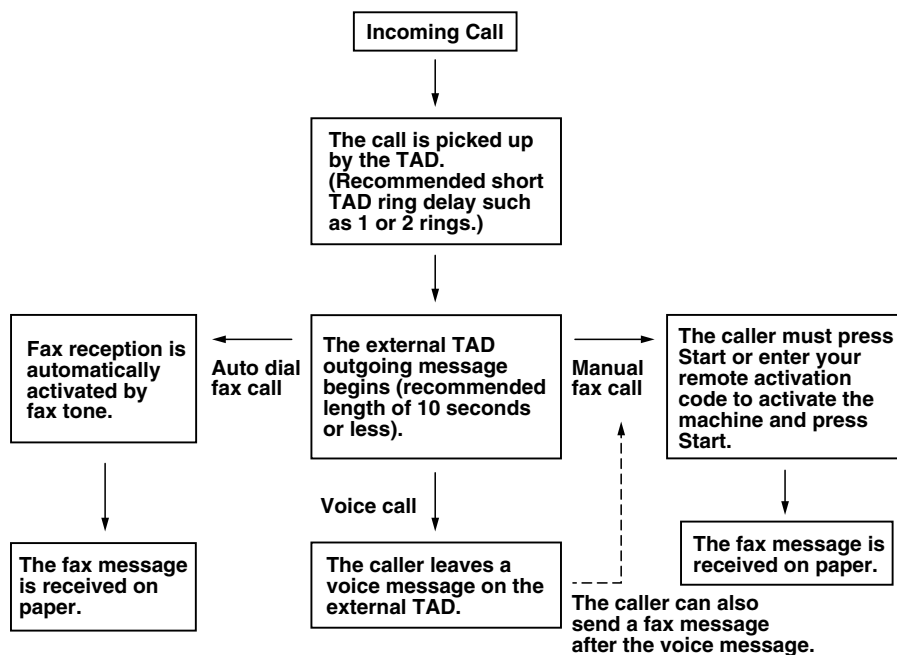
Incoming Call

The call is picked up by the TAD. (Recommended short TAD ring delay such as 1 or 2 rings.)

Fax reception is automatically activated by fax tone.

Auto dial fax call

The external TAD outgoing message begins (recommended length of 10 seconds or less).

Manual fax call

The caller must press Start or enter your remote activation code to activate the machine and press Start.

Voice call

The fax message is received on paper.

The caller leaves a voice message on the external TAD.

The fax message is received on paper.

The caller can also send a fax message after the voice message.